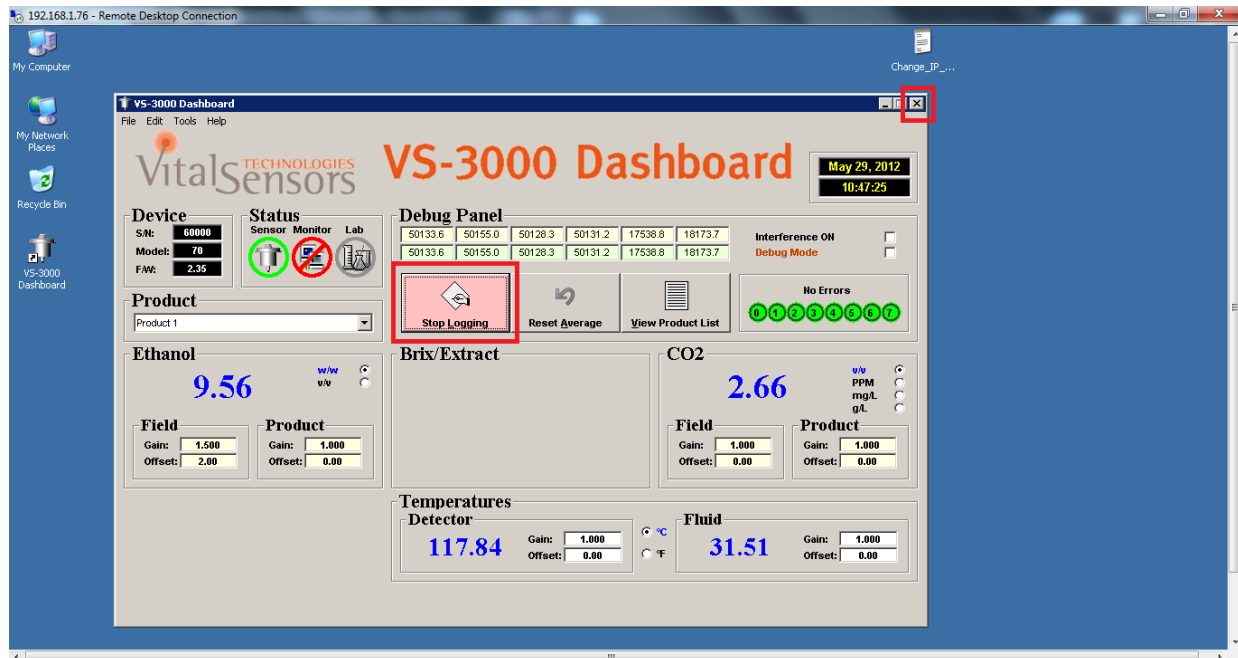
192.168.1.76 - Remote Desktop Connection

My Computer

Change_IP_...

My Network Places

Recycle Bin

VS-3000 Dashboard

VS-3000 Dashboard

File Edit Tools Help

Vital Sensors TECHNOLOGIES

VS-3000 Dashboard

May 29, 2012
10:47:25

Device
S/N: 60000
Model: 70
F/W: 2.35

Status
Sensor Monitor Lab

Debug Panel

| 50133.6 | 50155.0 | 50128.3 | 50131.2 | 17538.8 | 18173.7 |
|---|---|---|---|---|---|
| 50133.6 | 50155.0 | 50128.3 | 50131.2 | 17538.8 | 18173.7 |

Interference ON
Debug Mode

Stop Logging
Reset Average
View Product List

No Errors
0 1 2 3 4 5 6 7

Product
Product 1

Ethanol
9.56
w/w
v/v

Field
Gain: 1.500
Offset: 2.00

Product
Gain: 1.000
Offset: 0.00

Brix/Extract

CO2
2.66
v/v
PPM
mg/L
g/L

Field
Gain: 1.000
Offset: 0.00

Product
Gain: 1.000
Offset: 0.00

Temperatures

Detector
117.84
Gain: 1.000
Offset: 0.00

°C
°F

Fluid
31.51
Gain: 1.000
Offset: 0.00